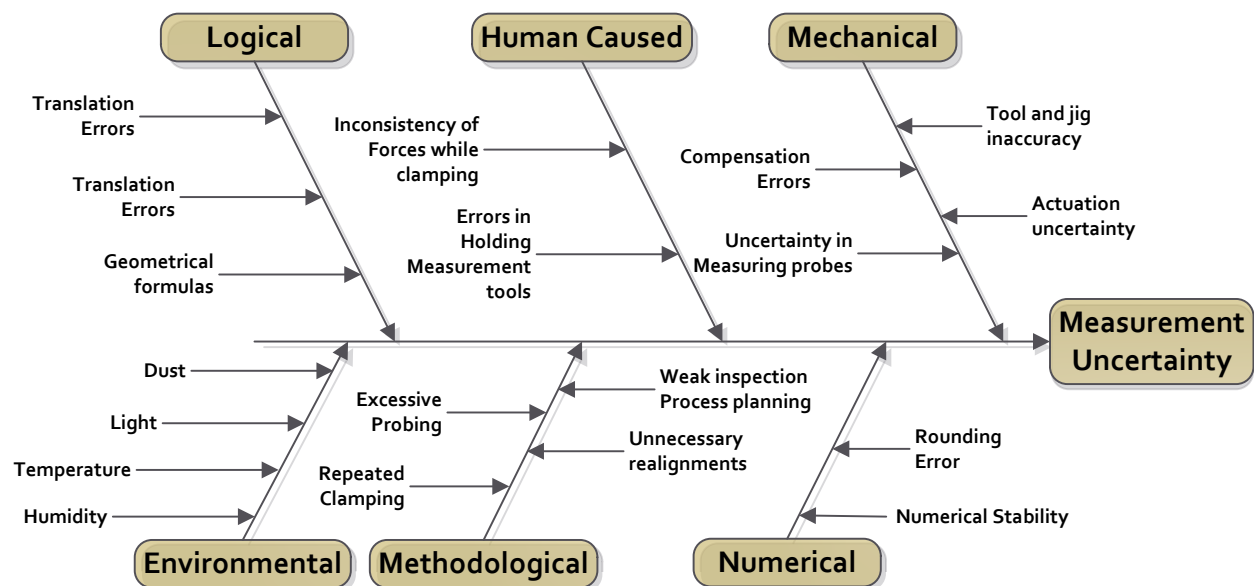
Logical

Human Caused

Mechanical

Translation Errors

Translation Errors

Geometrical formulas

Inconsistency of Forces while clamping

Errors in Holding Measurement tools

Compensation Errors

Uncertainty in Measuring probes

Tool and jig inaccuracy

Actuation uncertainty

Measurement Uncertainty

Dust

Light

Temperature

Humidity

Excessive Probing

Repeated Clamping

Weak inspection Process planning

Unnecessary realignments

Rounding Error

Numerical Stability

Environmental

Methodological

Numerical